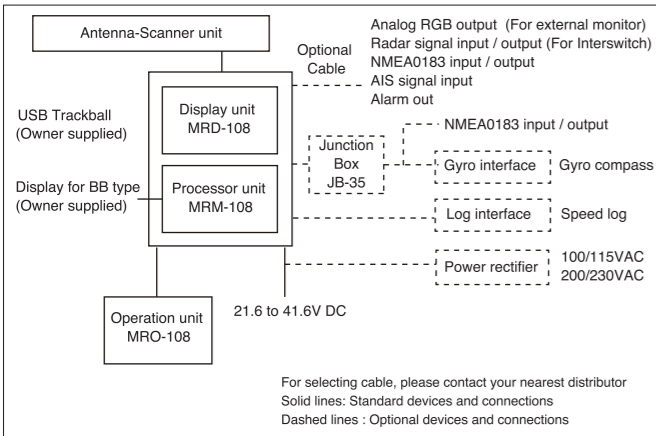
Antenna-Scanner unit

Optional Cable

Analog RGB output (For external monitor)
Radar signal input / output (For Interswitch)
NMEA0183 input / output
AIS signal input
Alarm out

USB Trackball
(Owner supplied)

Display unit
MRD-108

Junction Box
JB-35

NMEA0183 input / output

Gyro interface

Gyro compass

Display for BB type
(Owner supplied)

Processor unit
MRM-108

Log interface

Speed log

Power rectifier

100/115VAC
200/230VAC

Operation unit
MRO-108

21.6 to 41.6V DC

For selecting cable, please contact your nearest distributor
Solid lines: Standard devices and connections
Dashed lines : Optional devices and connections